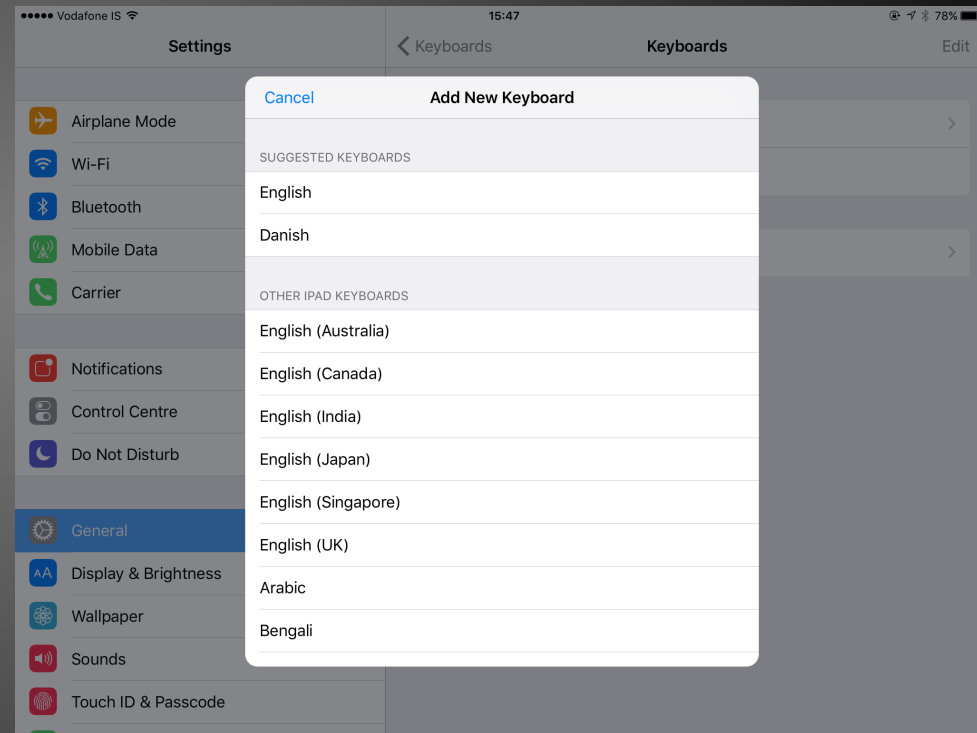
●●●●● Vodafone IS 15:47 78%

Settings

Airplane Mode
Wi-Fi
Bluetooth
Mobile Data
Carrier

Notifications
Control Centre
Do Not Disturb

General
AA Display & Brightness
Wallpaper
Sounds
Touch ID & Passcode

Keyboards Keyboards Edit

Cancel Add New Keyboard

SUGGESTED KEYBOARDS
English
Danish

OTHER IPAD KEYBOARDS
English (Australia)
English (Canada)
English (India)
English (Japan)
English (Singapore)
English (UK)
Arabic
Bengali